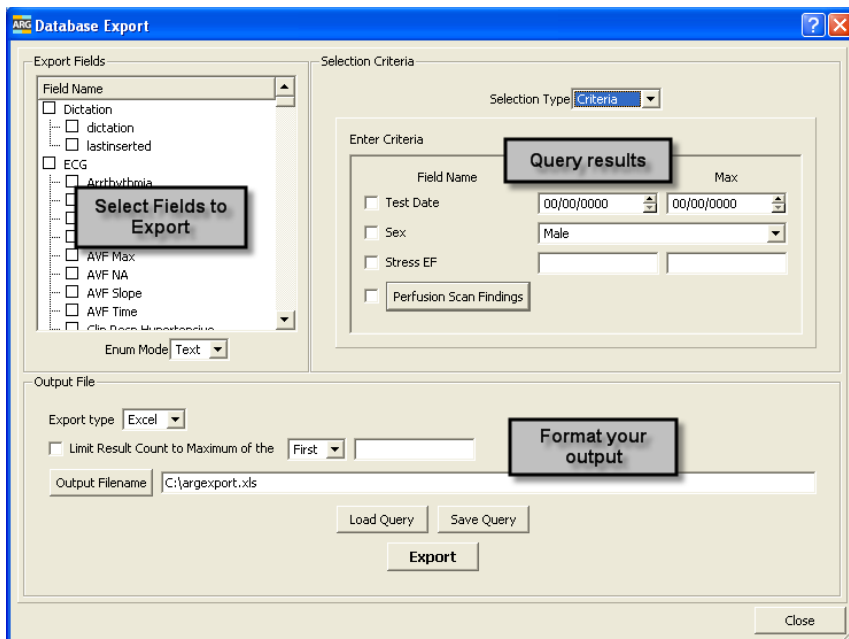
ARG Database Export

Export Fields

| Field Name |
|---|
| Dictation |
| dictation |
| lastinserted |
| ECG |
| Arrthythmia |
| AVF Max |
| AVF NA |
| AVF Slope |
| AVF Time |
| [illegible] |

Select Fields to Export

Enum Mode Text

Selection Criteria

Selection Type Criteria

Enter Criteria

Query results

Field Name

Max

Test Date 00/00/0000 00/00/0000

Sex Male

Stress EF

Perfusion Scan Findings

Output File

Export type Excel

Limit Result Count to Maximum of the First

Format your output

Output Filename C:\argexport.xls

Load Query

Save Query

Export

Close